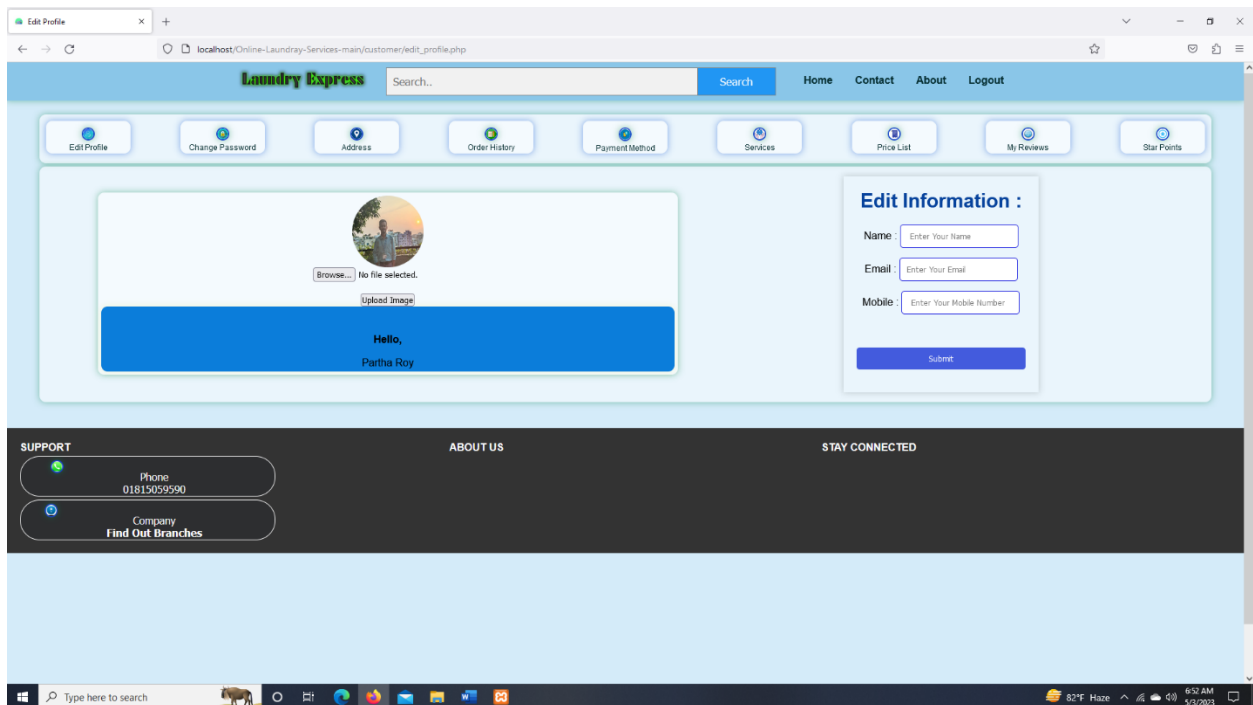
Edit Profile
localhost/Online-Laundray-Services-main/customer/edit_profile.php

Laundry Express
Search..
Search
Home Contact About Logout

Edit Profile
Change Password
Address
Order History
Payment Method
Services
Price List
My Reviews
Star Points

Browse... No file selected.
Upload Image

Hello,
Partha Roy

Edit Information :
Name : Enter Your Name
Email : Enter Your Email
Mobile : Enter Your Mobile Number
Submit

SUPPORT
Phone
01815059590
Company
Find Out Branches

ABOUT US

STAY CONNECTED

Type here to search
82°F Haze
6:52 AM
5/3/2023